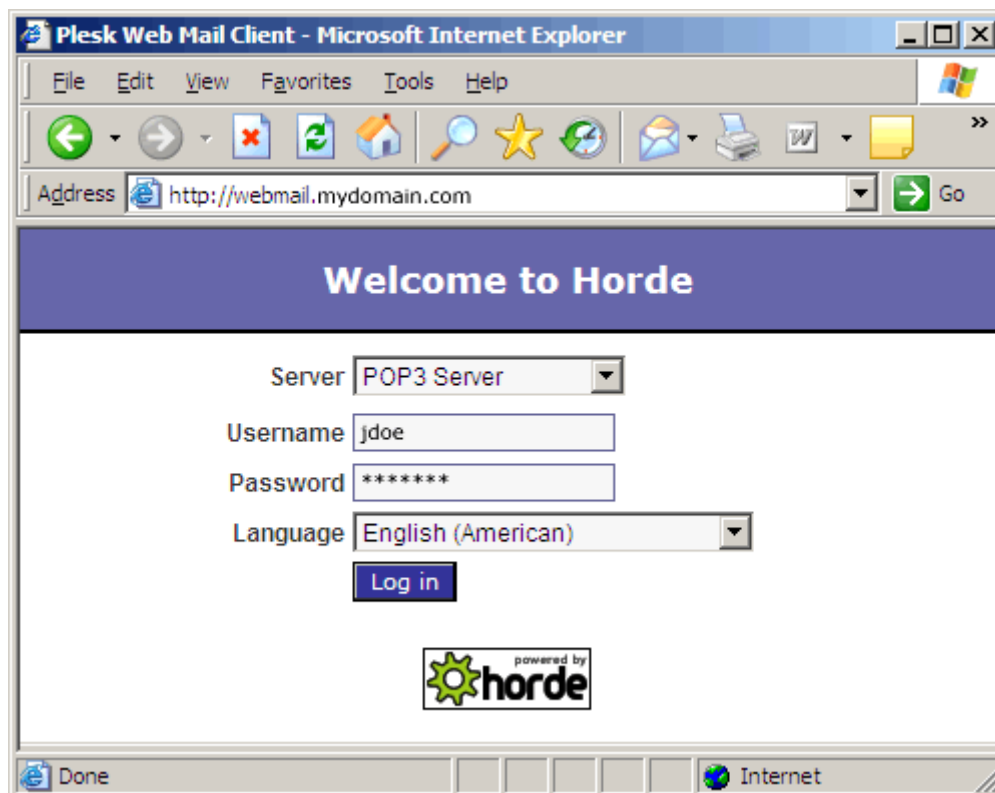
Plesk Web Mail Client - Microsoft Internet Explorer

File Edit View Favorites Tools Help

Address http://webmail.mydomain.com Go

Welcome to Horde

Server POP3 Server

Username jdoe

Password *******

Language English (American)

Log in

powered by horde

Done Internet